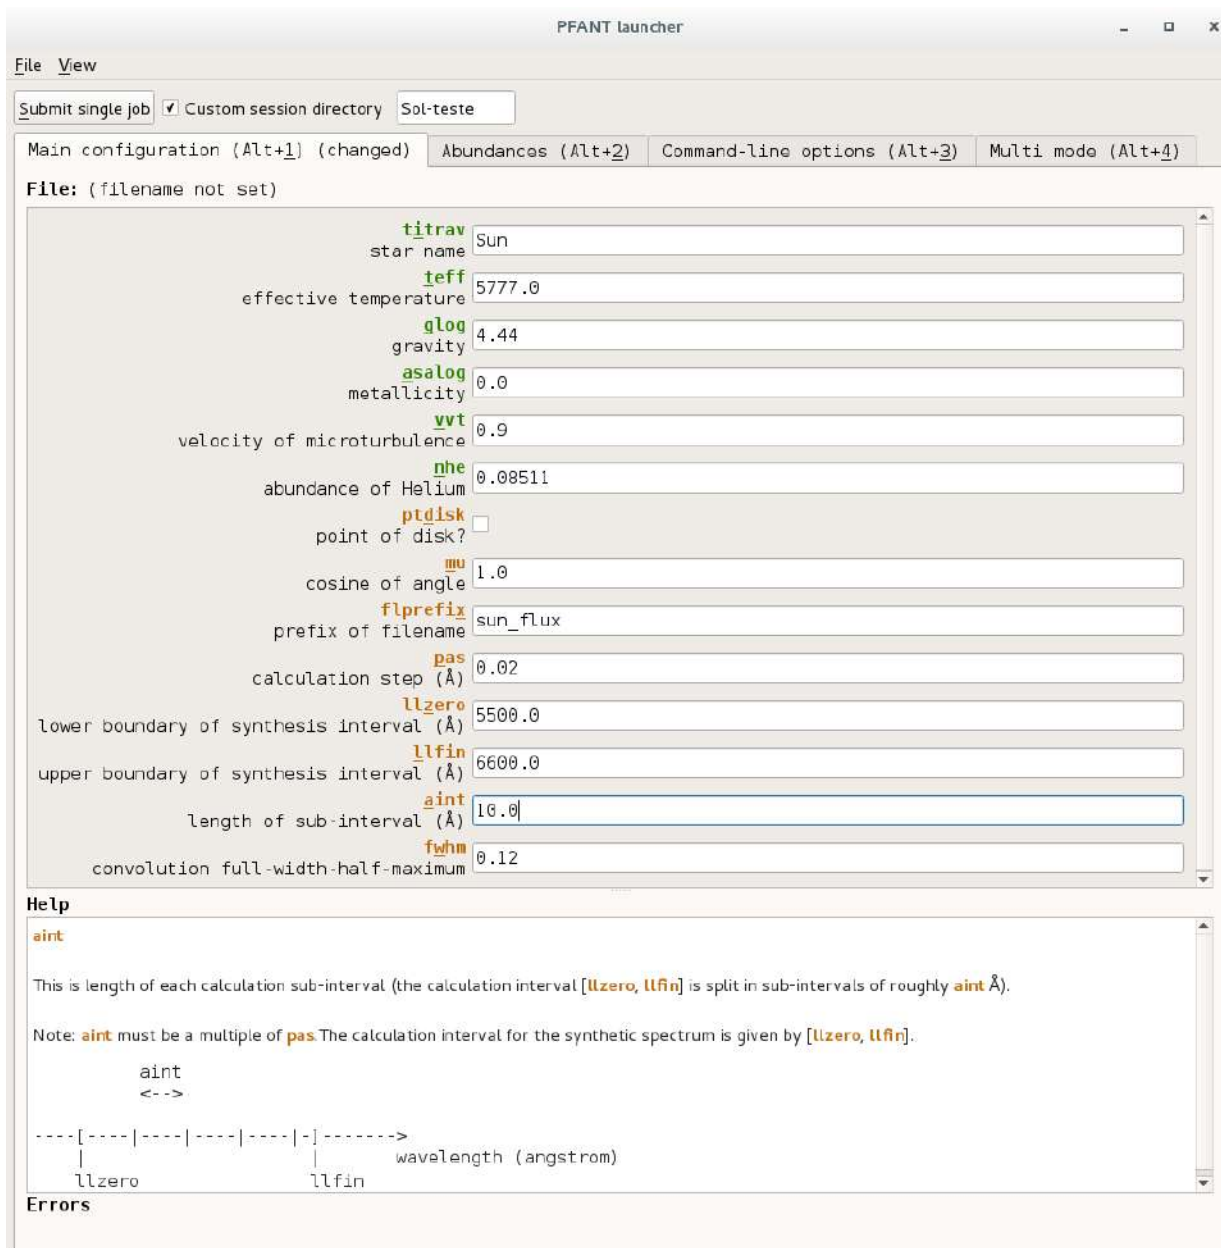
PFANT launcher

File View

Submit single job ✓ Custom session directory Sol-teste

Main configuration (Alt+1) (changed) Abundances (Alt+2) Command-line options (Alt+3) Multi mode (Alt+4)

File: (filename not set)

titrav
star name Sun

teff
effective temperature 5777.0

glog
gravity 4.44

asalog
metallicity 0.0

vvt
velocity of microturbulence 0.9

nhe
abundance of Helium 0.08511

ptdisk
point of disk?

mu
cosine of angle 1.0

flprefix
prefix of filename sun_flux

pas
calculation step (Å) 0.02

llzero
lower boundary of synthesis interval (Å) 5500.0

llfin
upper boundary of synthesis interval (Å) 6600.0

aint
length of sub-interval (Å) 10.0

fwhm
convolution full-width-half-maximum 0.12

Help

aint

This is length of each calculation sub-interval (the calculation interval [llzero, llfin] is split in sub-intervals of roughly aint Å).

Note: aint must be a multiple of pas. The calculation interval for the synthetic spectrum is given by [llzero, llfin].

aint
<-->

----[----|----|----|----|-]------->
| | wavelength (angstrom)
llzero llfin

Errors